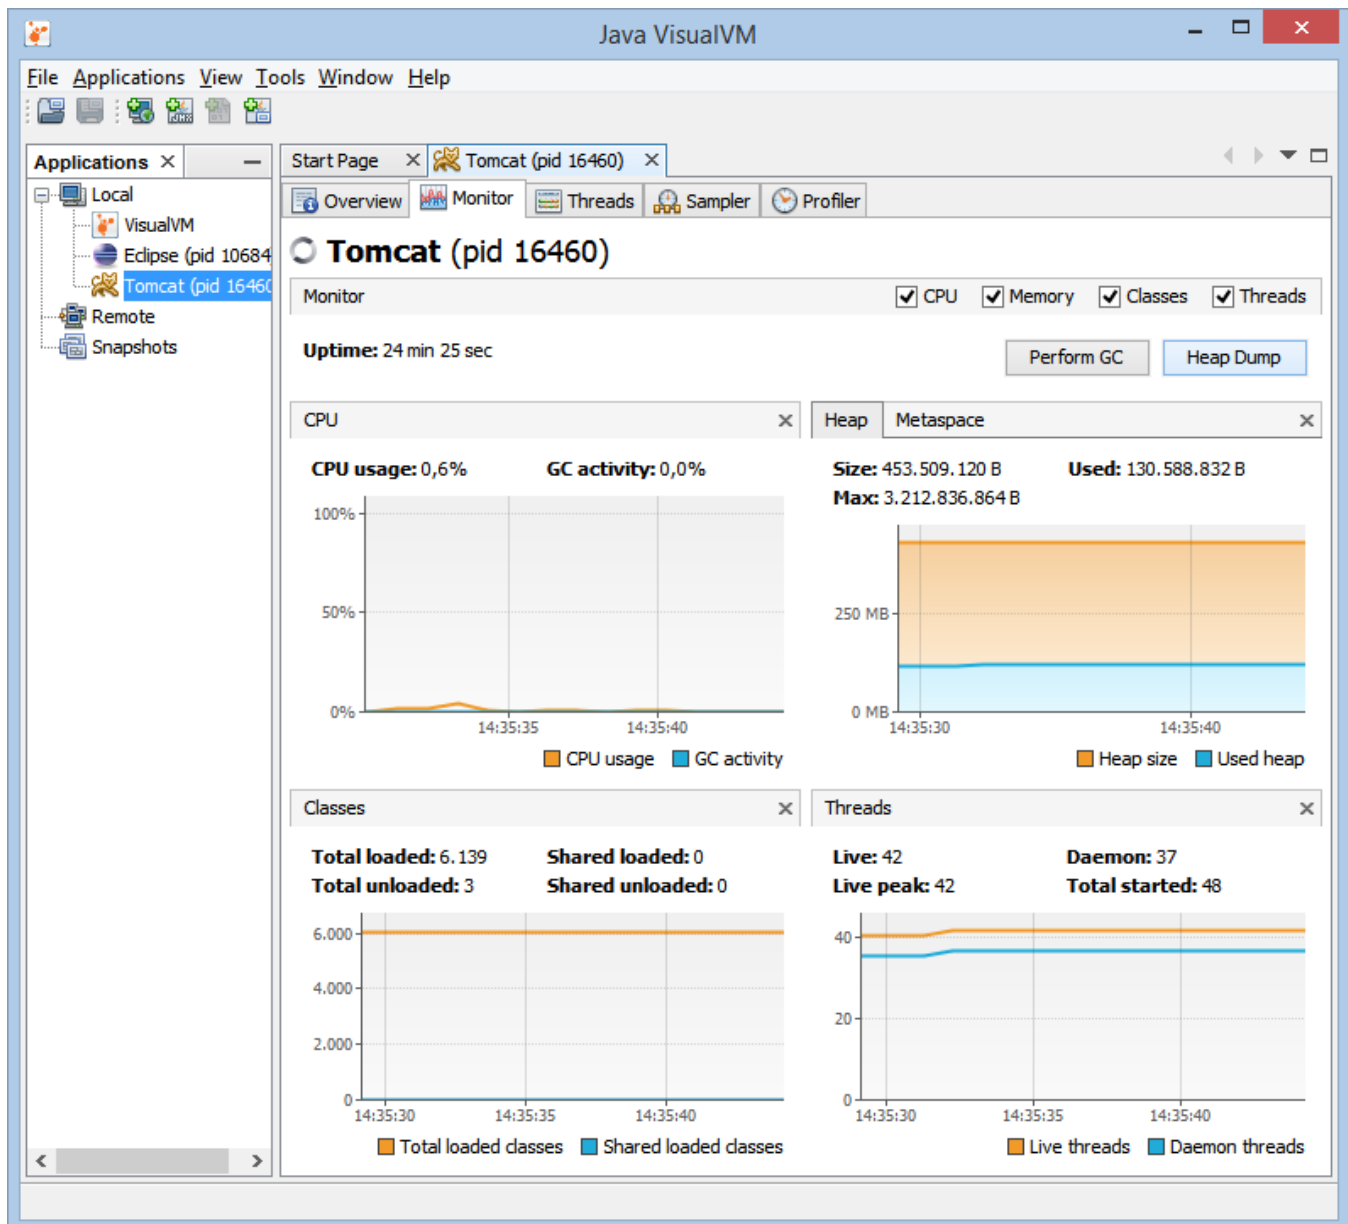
Java VisualVM

File Applications View Tools Window Help

Applications ×

Local
VisualVM
Eclipse (pid 10684
Tomcat (pid 1646
Remote
Snapshots

Start Page × Tomcat (pid 16460) ×

Overview Monitor Threads Sampler Profiler

Tomcat (pid 16460)

Monitor ☑ CPU ☑ Memory ☑ Classes ☑ Threads

Uptime: 24 min 25 sec

Perform GC Heap Dump

CPU ×

CPU usage: 0,6% GC activity: 0,0%

100%
50%
0%
14:35:35 14:35:40

CPU usage GC activity

Heap Metaspace ×

Size: 453.509.120 B Used: 130.588.832 B
Max: 3.212.836.864 B

250 MB
0 MB
14:35:30 14:35:40

Heap size Used heap

Classes ×

Total loaded: 6.139 Shared loaded: 0
Total unloaded: 3 Shared unloaded: 0

6.000
4.000
2.000
0
14:35:30 14:35:35 14:35:40

Total loaded classes Shared loaded classes

Threads ×

Live: 42 Daemon: 37
Live peak: 42 Total started: 48

40
20
0
14:35:30 14:35:35 14:35:40

Live threads Daemon threads